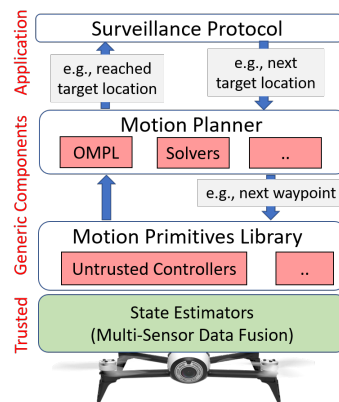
Application

Surveillance Protocol

e.g., reached target location

e.g., next target location

Generic Components

Motion Planner

OMPL

Solvers

..

e.g., next waypoint

Motion Primitives Library

Untrusted Controllers

..

Trusted

State Estimators (Multi-Sensor Data Fusion)